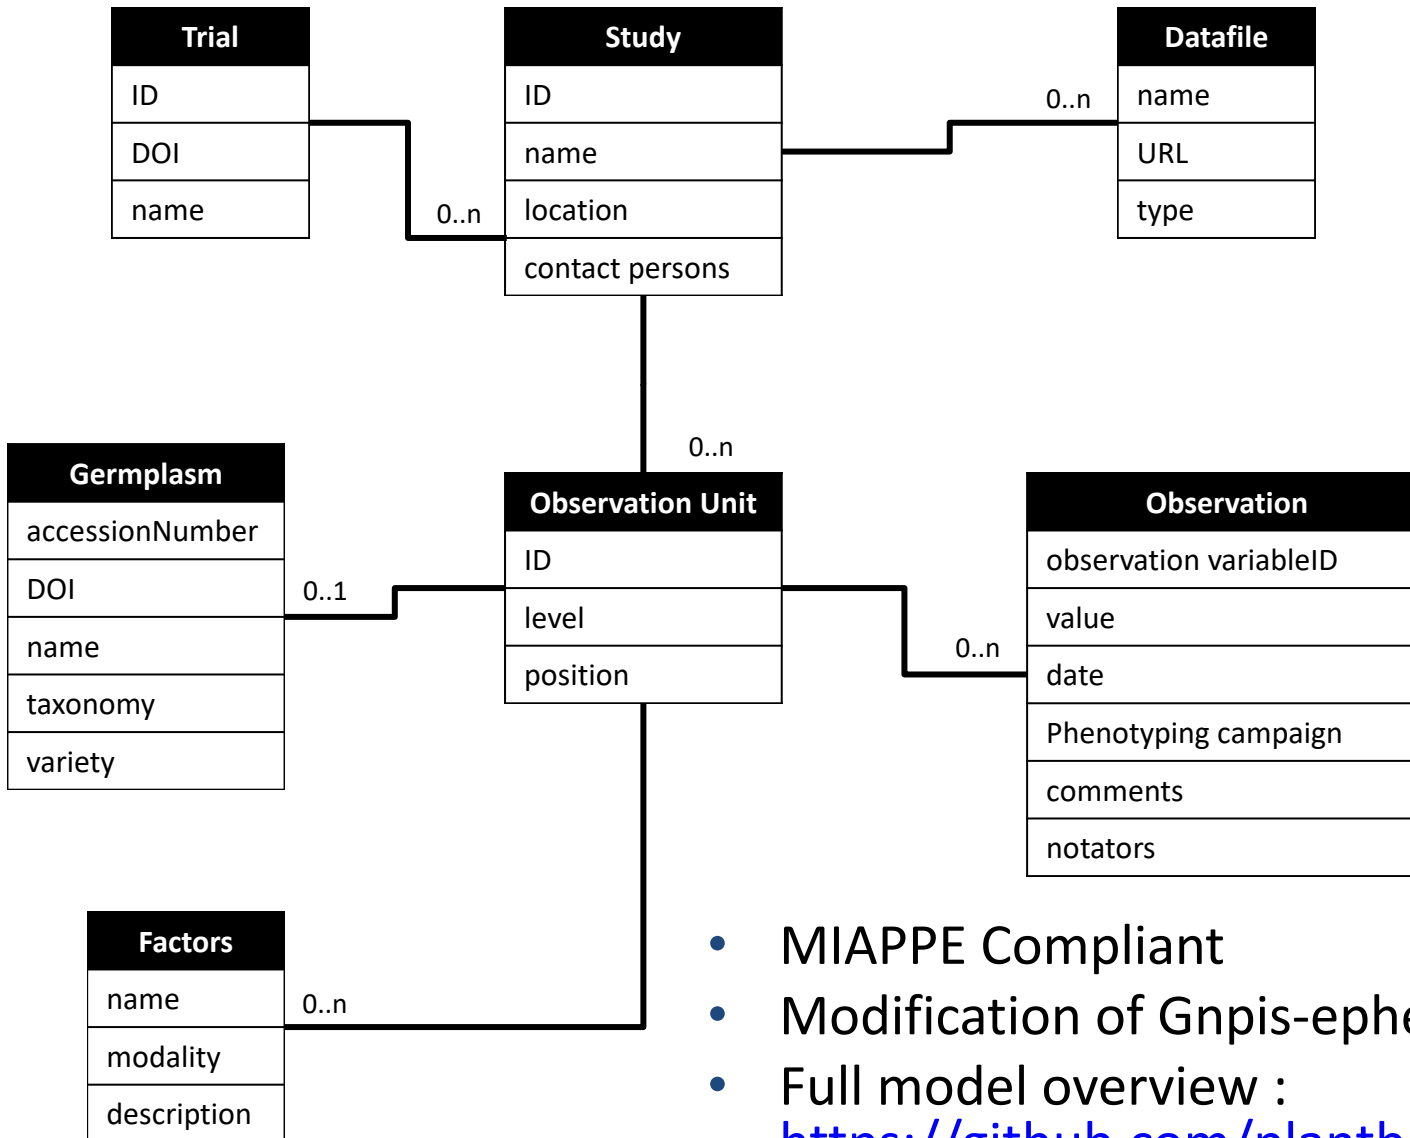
| Trial |
|---|
| ID |
| DOI |
| name |

0..n

| Study |
|---|
| ID |
| name |
| location |
| contact persons |

0..n

| Datafile |
|---|
| name |
| URL |
| type |

0..n

| Germplasm |
|---|
| accessionNumber |
| DOI |
| name |
| taxonomy |
| variety |

0..1

| Observation Unit |
|---|
| ID |
| level |
| position |

0..n

| Observation |
|---|
| observation variableID |
| value |
| date |
| Phenotyping campaign |
| comments |
| notators |

| Factors |
|---|
| name |
| modality |
| description |

0..n

- MIAPPE Compliant
- Modification of Gnpis-ephe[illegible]
- Full model overview :
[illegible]